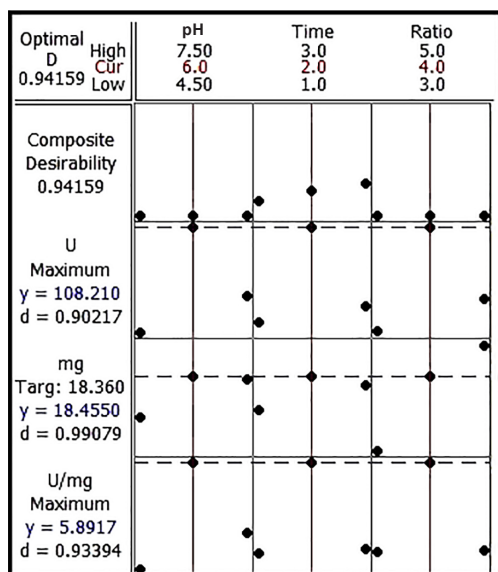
Optimal D 0.94159 High Cur Low

| | pH | Time | Ratio |
|---|---|---|---|
| High | 7.50 | 3.0 | 5.0 |
| Cur | 6.0 | 2.0 | 4.0 |
| Low | 4.50 | 1.0 | 3.0 |

Composite Desirability 0.94159

U Maximum y = 108.210 d = 0.90217

mg Targ: 18.360 y = 18.4550 d = 0.99079

U/mg Maximum y = 5.8917 d = 0.93394